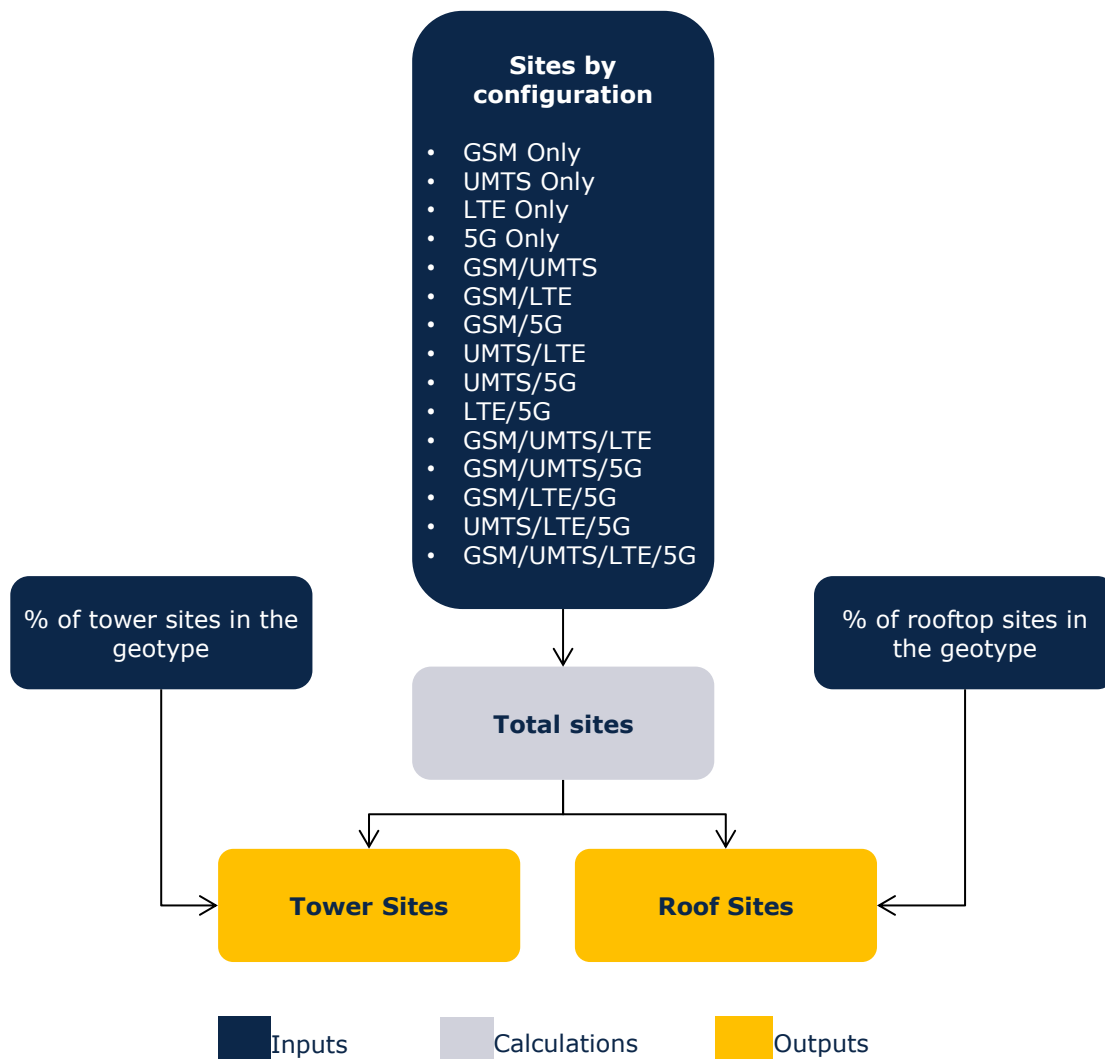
Sites by configuration

- GSM Only
- UMTS Only
- LTE Only
- 5G Only
- GSM/UMTS
- GSM/LTE
- GSM/5G
- UMTS/LTE
- UMTS/5G
- LTE/5G
- GSM/UMTS/LTE
- GSM/UMTS/5G
- GSM/LTE/5G
- UMTS/LTE/5G
- GSM/UMTS/LTE/5G

% of tower sites in the geotype

% of rooftop sites in the geotype

Total sites

Tower Sites

Roof Sites

Inputs
Calculations
Outputs